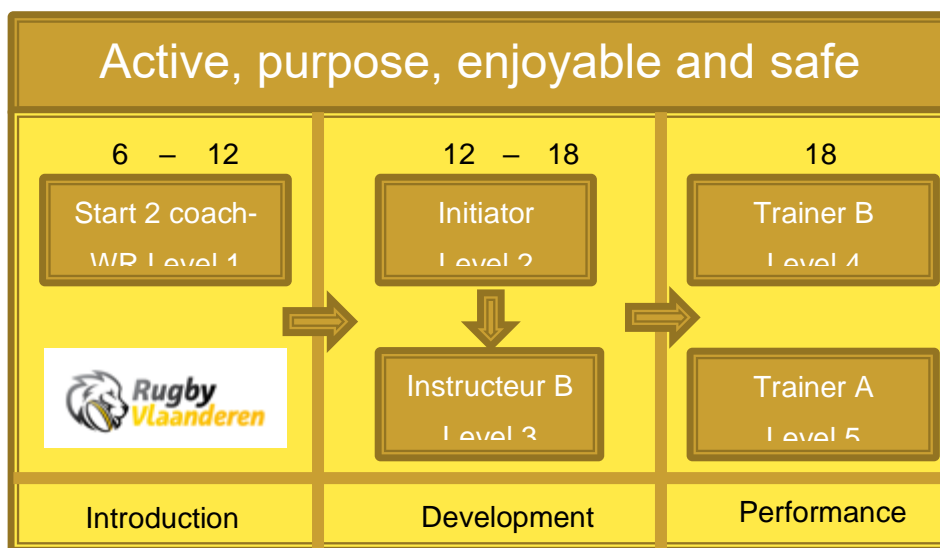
Active, purpose, enjoyable and safe

6 – 12

Start 2 coach-WR Level 1

Rugby Vlaanderen

12 – 18

Initiator Level 2

Instructeur B Level 3

18

Trainer B Level 4

Trainer A Level 5

Introduction

Development

Performance